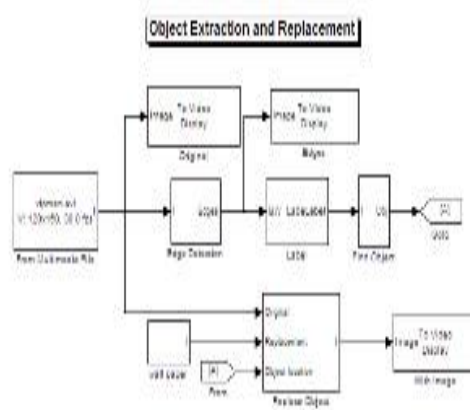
Object Extraction and Replacement

Image To Video Display
Original

Image To Video Display
Edges

vipmen.avi V: 120x160, 30.0 fps
From Multimedia File

I Edges
Edge Detection

BW Label Label
Label

I Obj
Find Object

[A]
Goto

Original
Replacement
Object location
Replace Object

wall paper

[A]
From

Image To Video Display
With Image